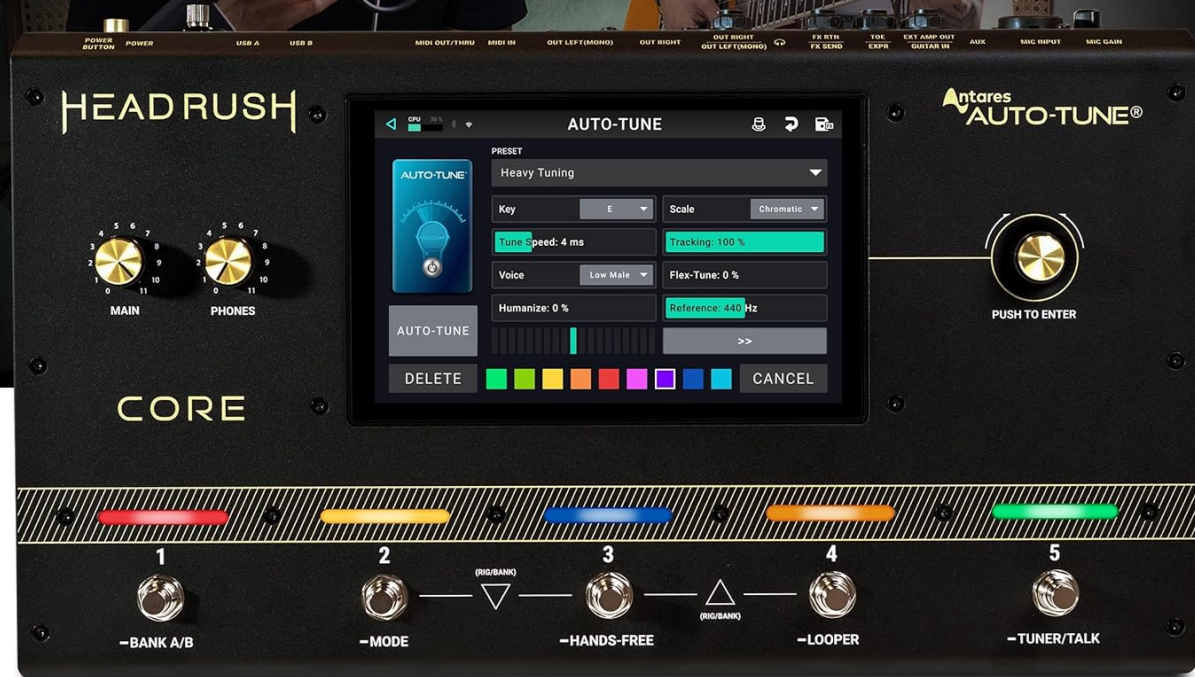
POWER BUTTON POWER USB A USB B MIDI OUT/THRU MIDI IN OUT LEFT(MONO) OUT RIGHT OUT RIGHT OUT LEFT(MONO) FX RTN FX SEND TOE EXPR EXT AMP OUT GUITAR IN AUX MIC INPUT MIC GAIN

HEADRUSH

Antares AUTO-TUNE®

CPU

AUTO-TUNE

PRESET

Heavy Tuning

AUTO-TUNE

Key E

Scale Chromatic

Tune Speed: 4 ms

Tracking: 100 %

Voice Low Male

Flex-Tune: 0 %

Humanize: 0 %

Reference: 440 Hz

AUTO-TUNE

>>

DELETE

CANCEL

MAIN

PHONES

PUSH TO ENTER

CORE

1
-BANK A/B

2
-MODE

(RIG/BANK)

3
-HANDS-FREE

(RIG/BANK)

4
-LOOPER

5
-TUNER/TALK